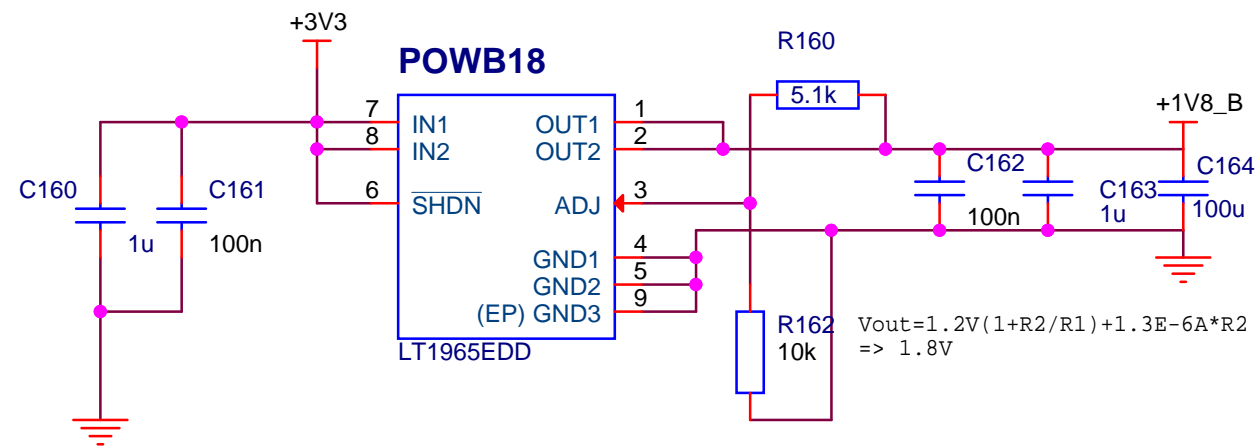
+3V3

POWB18

R160

5.1k

+1V8_B

7 IN1
8 IN2
6 $\overline{SHDN}$

OUT1 1
OUT2 2
ADJ 3

GND1 4
GND2 5
(EP) GND3 9

LT1965EDD

C160
1u

C161
100n

C162
100n

C163
1u

C164
100u

R162
10k

Vout=1.2V(1+R2/R1)+1.3E-6A*R2
=> 1.8V